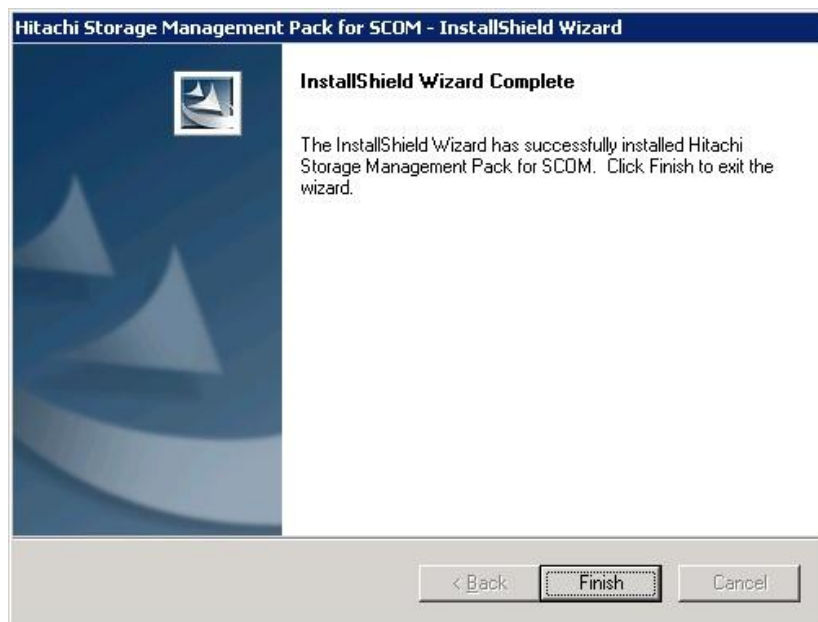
Hitachi Storage Management Pack for SCOM - InstallShield Wizard

InstallShield Wizard Complete

The InstallShield Wizard has successfully installed Hitachi Storage Management Pack for SCOM. Click Finish to exit the wizard.

< Back
Finish
Cancel